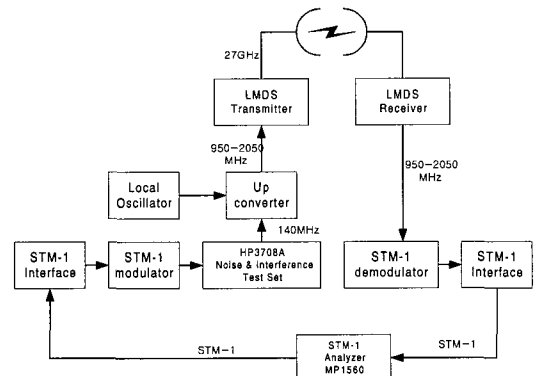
27GHz

LMDS Transmitter

LMDS Receiver

950–2050 MHz

950–2050 MHz

Local Oscillator

Up converter

140MHz

STM-1 Interface

STM-1 modulator

HP3708A Noise & Interference Test Set

STM-1 demodulator

STM-1 Interface

STM-1

STM-1 Analyzer MP1560

STM-1